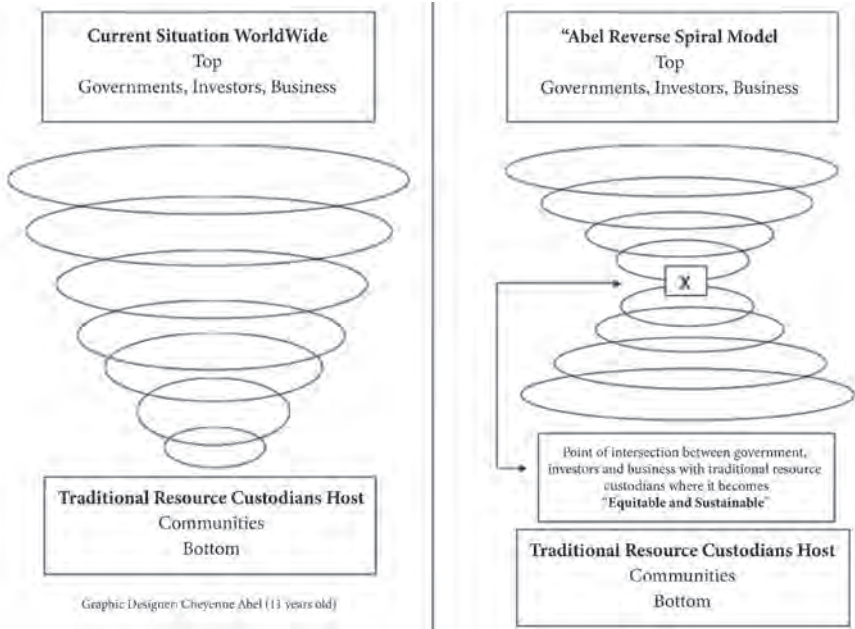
**Current Situation WorldWide**
Top
Governments, Investors, Business

**Traditional Resource Custodians Host**
Communities
Bottom

Graphic Designer: Cheyenne Abel (13 years old)

**"Abel Reverse Spiral Model**
Top
Governments, Investors, Business

X

Point of intersection between government, investors and business with traditional resource custodians where it becomes "**Equitable and Sustainable**"

**Traditional Resource Custodians Host**
Communities
Bottom